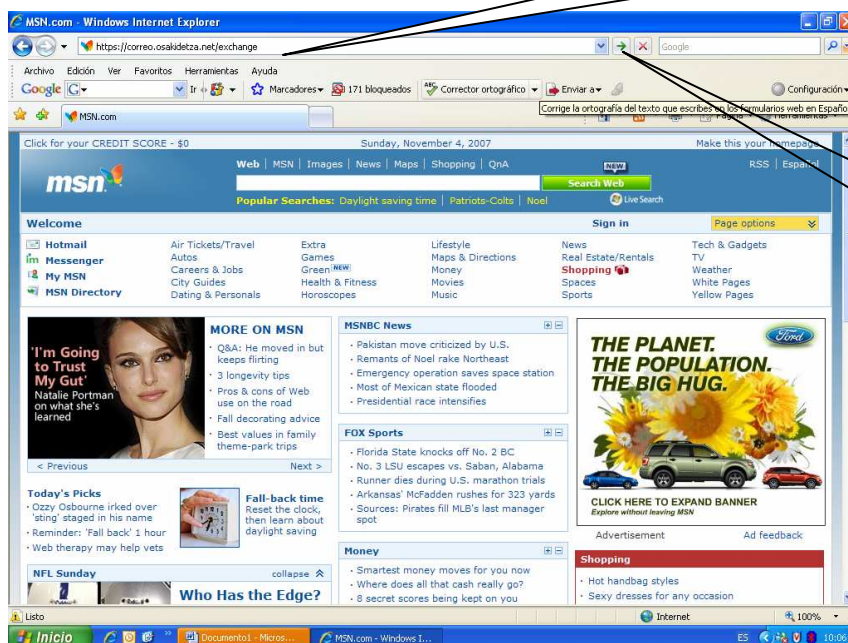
MSN.com - Windows Internet Explorer

https://correo.osakidetza.net/exchange

Google

Archivo Edición Ver Favoritos Herramientas Ayuda

Google G Ir Marcadores 171 bloqueados Corrector ortográfico Enviar a Configuración

MSN.com

Corrige la ortografía del texto que escribes en los formularios web en Español

Página Herramientas

Click for your CREDIT SCORE - $0 Sunday, November 4, 2007 Make this your homepage

Web | MSN | Images | News | Maps | Shopping | QnA RSS | Español

msn

NEW

Search Web

Live Search

Popular Searches: Daylight saving time | Patriots-Colts | Noel

Welcome Sign in Page options

Hotmail
Messenger
My MSN
MSN Directory

Air Tickets/Travel
Autos
Careers & Jobs
City Guides
Dating & Personals

Extra
Games
Green NEW
Health & Fitness
Horoscopes

Lifestyle
Maps & Directions
Money
Movies
Music

News
Real Estate/Rentals
Shopping
Spaces
Sports

Tech & Gadgets
TV
Weather
White Pages
Yellow Pages

'I'm Going to Trust My Gut'
Natalie Portman on what she's learned

MORE ON MSN
· Q&A: He moved in but keeps flirting
· 3 longevity tips
· Pros & cons of Web use on the road
· Fall decorating advice
· Best values in family theme-park trips

< Previous Next >

MSNBC News
· Pakistan move criticized by U.S.
· Remants of Noel rake Northeast
· Emergency operation saves space station
· Most of Mexican state flooded
· Presidential race intensifies

FOX Sports
· Florida State knocks off No. 2 BC
· No. 3 LSU escapes vs. Saban, Alabama
· Runner dies during U.S. marathon trials
· Arkansas' McFadden rushes for 323 yards
· Sources: Pirates fill MLB's last manager spot

Money
· Smartest money moves for you now
· Where does all that cash really go?
· 8 secret scores being kept on you

Today's Picks
· Ozzy Osbourne irked over 'sting' staged in his name
· Reminder: 'Fall back' 1 hour
· Web therapy may help vets

Fall-back time
Reset the clock, then learn about daylight saving

NFL Sunday collapse

Who Has the Edge?

THE PLANET. THE POPULATION. THE BIG HUG.

Ford

CLICK HERE TO EXPAND BANNER
Explore without leaving MSN

Advertisement Ad feedback

Shopping
· Hot handbag styles
· Sexy dresses for any occasion

Listo Internet 100%

Inicio Documento1 - Micros... MSN.com - Windows I... ES 10:06